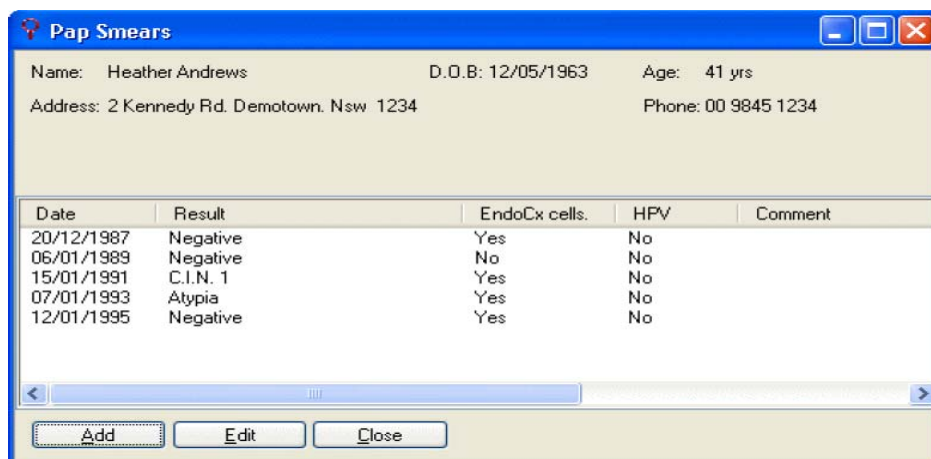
Pap Smears

Name: Heather Andrews D.O.B: 12/05/1963 Age: 41 yrs

Address: 2 Kennedy Rd. Demotown. Nsw 1234 Phone: 00 9845 1234

| Date | Result | EndoCx cells. | HPV | Comment |
|---|---|---|---|---|
| 20/12/1987 | Negative | Yes | No | |
| 06/01/1989 | Negative | No | No | |
| 15/01/1991 | C.I.N. 1 | Yes | No | |
| 07/01/1993 | Atypia | Yes | No | |
| 12/01/1995 | Negative | Yes | No | |

Add Edit Close